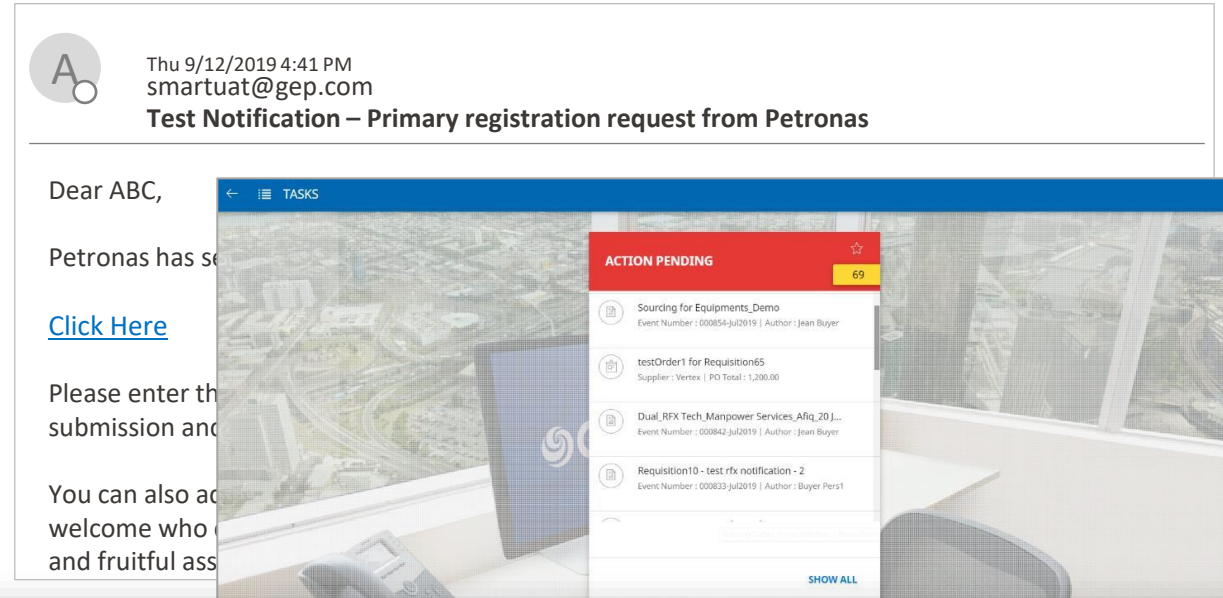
A

Thu 9/12/2019 4:41 PM
smartuat@gep.com
**Test Notification – Primary registration request from Petronas**

Dear ABC,

Petronas has se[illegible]

Click Here

Please enter th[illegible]
submission and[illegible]

You can also ac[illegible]
welcome who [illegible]
and fruitful ass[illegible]

← TASKS

ACTION PENDING
69

Sourcing for Equipments_Demo
Event Number : 000854-Jul2019 | Author : Jean Buyer

testOrder1 for Requisition65
Supplier : Vertex | PO Total : 1,200.00

Dual_RFX Tech_Manpower Services_Afiq_20 J...
Event Number : 000842-Jul2019 | Author : Jean Buyer

Requisition10 - test rfx notification - 2
Event Number : 000833-Jul2019 | Author : Buyer Pers1

SHOW ALL